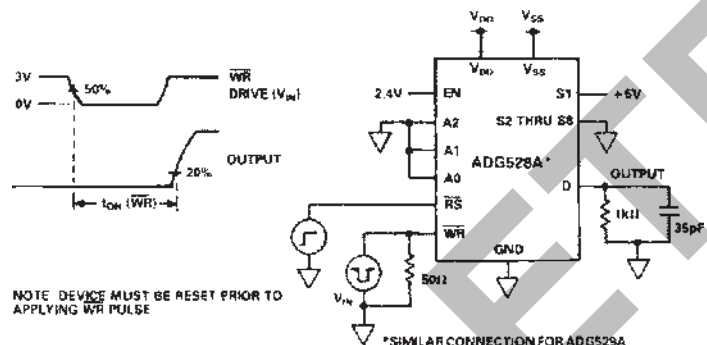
3V
0V
50%
$\overline{WR}$
DRIVE ($V_{IN}$)
20%
OUTPUT
$t_{ON}$ ($\overline{WR}$)

$V_{DD}$
$V_{SS}$
$V_{DD}$
$V_{SS}$
2.4V
EN
S1
+5V
A2
S2 THRU S8
A1
ADG528A*
A0
D
OUTPUT
$\overline{RS}$
1kΩ
35pF
$\overline{WR}$
GND
50Ω
$V_{IN}$

NOTE: DEVICE MUST BE RESET PRIOR TO APPLYING $\overline{WR}$ PULSE

*SIMILAR CONNECTION FOR ADG529A